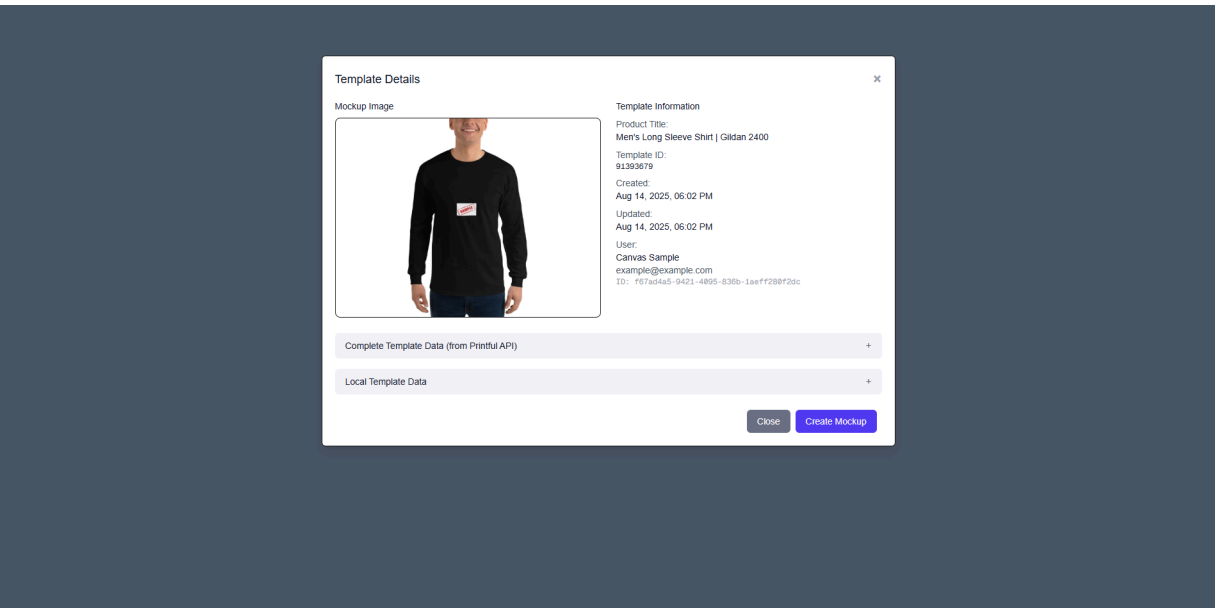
Template Details

×

Mockup Image

Template Information

Product Title:
Men's Long Sleeve Shirt | Gildan 2400

Template ID:
91393679

Created:
Aug 14, 2025, 06:02 PM

Updated:
Aug 14, 2025, 06:02 PM

User:
Canvas Sample
example@example.com
ID: f67ad4a5-9421-4095-836b-1aeff280f2dc

Complete Template Data (from Printful API) +

Local Template Data +

Close
Create Mockup